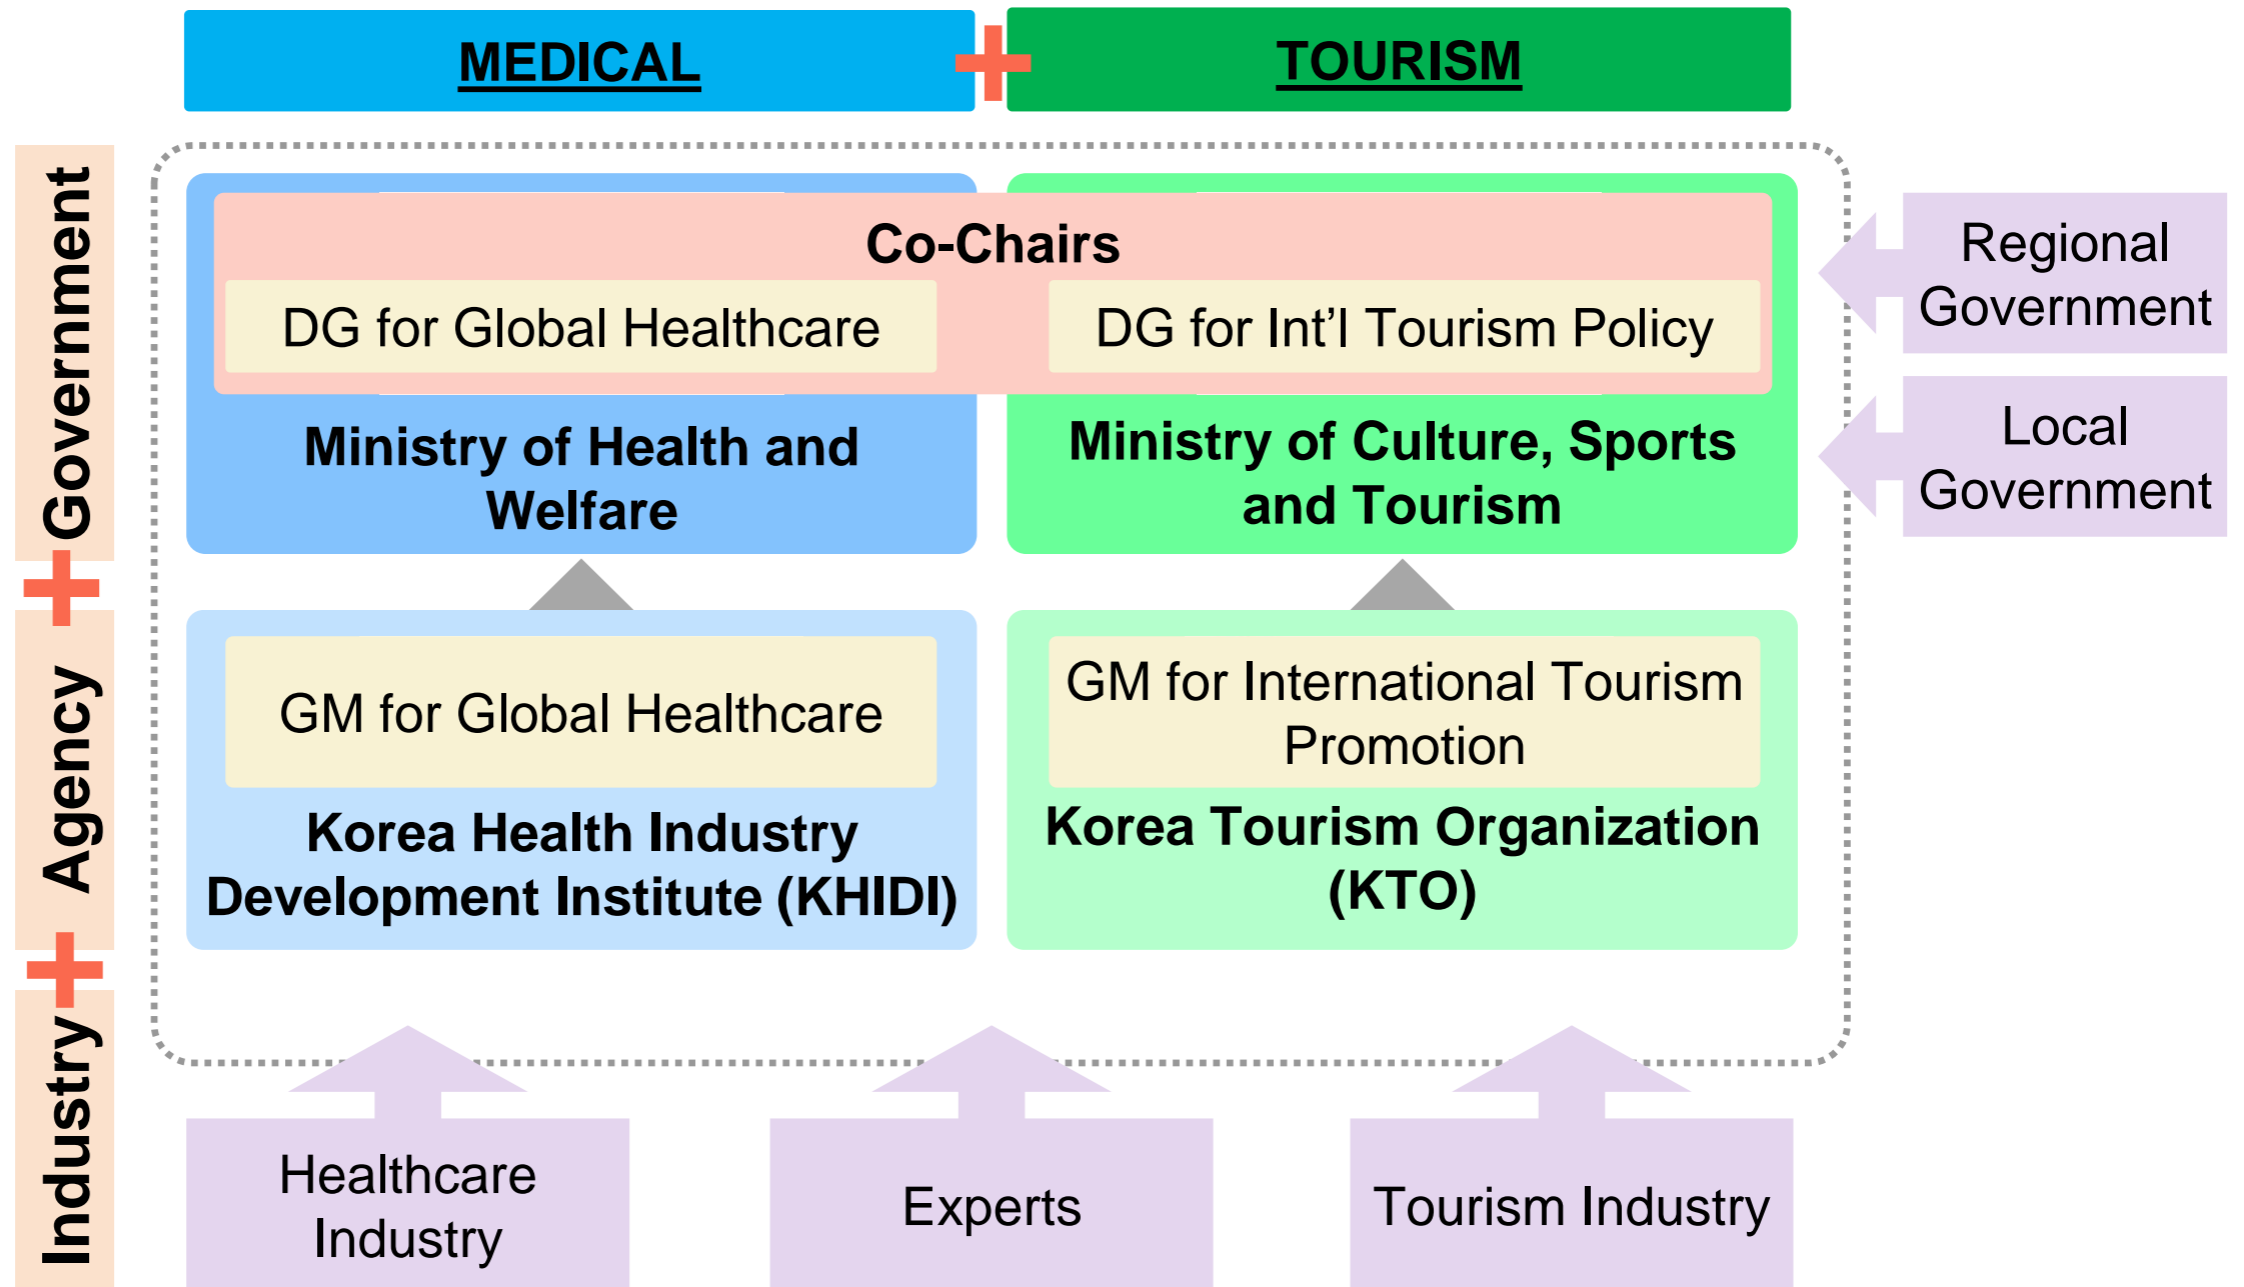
MEDICAL

TOURISM

Government

Agency

Industry

Co-Chairs

DG for Global Healthcare

DG for Int'l Tourism Policy

Ministry of Health and Welfare

Ministry of Culture, Sports and Tourism

Regional Government

Local Government

GM for Global Healthcare

Korea Health Industry Development Institute (KHIDI)

GM for International Tourism Promotion

Korea Tourism Organization (KTO)

Healthcare Industry

Experts

Tourism Industry